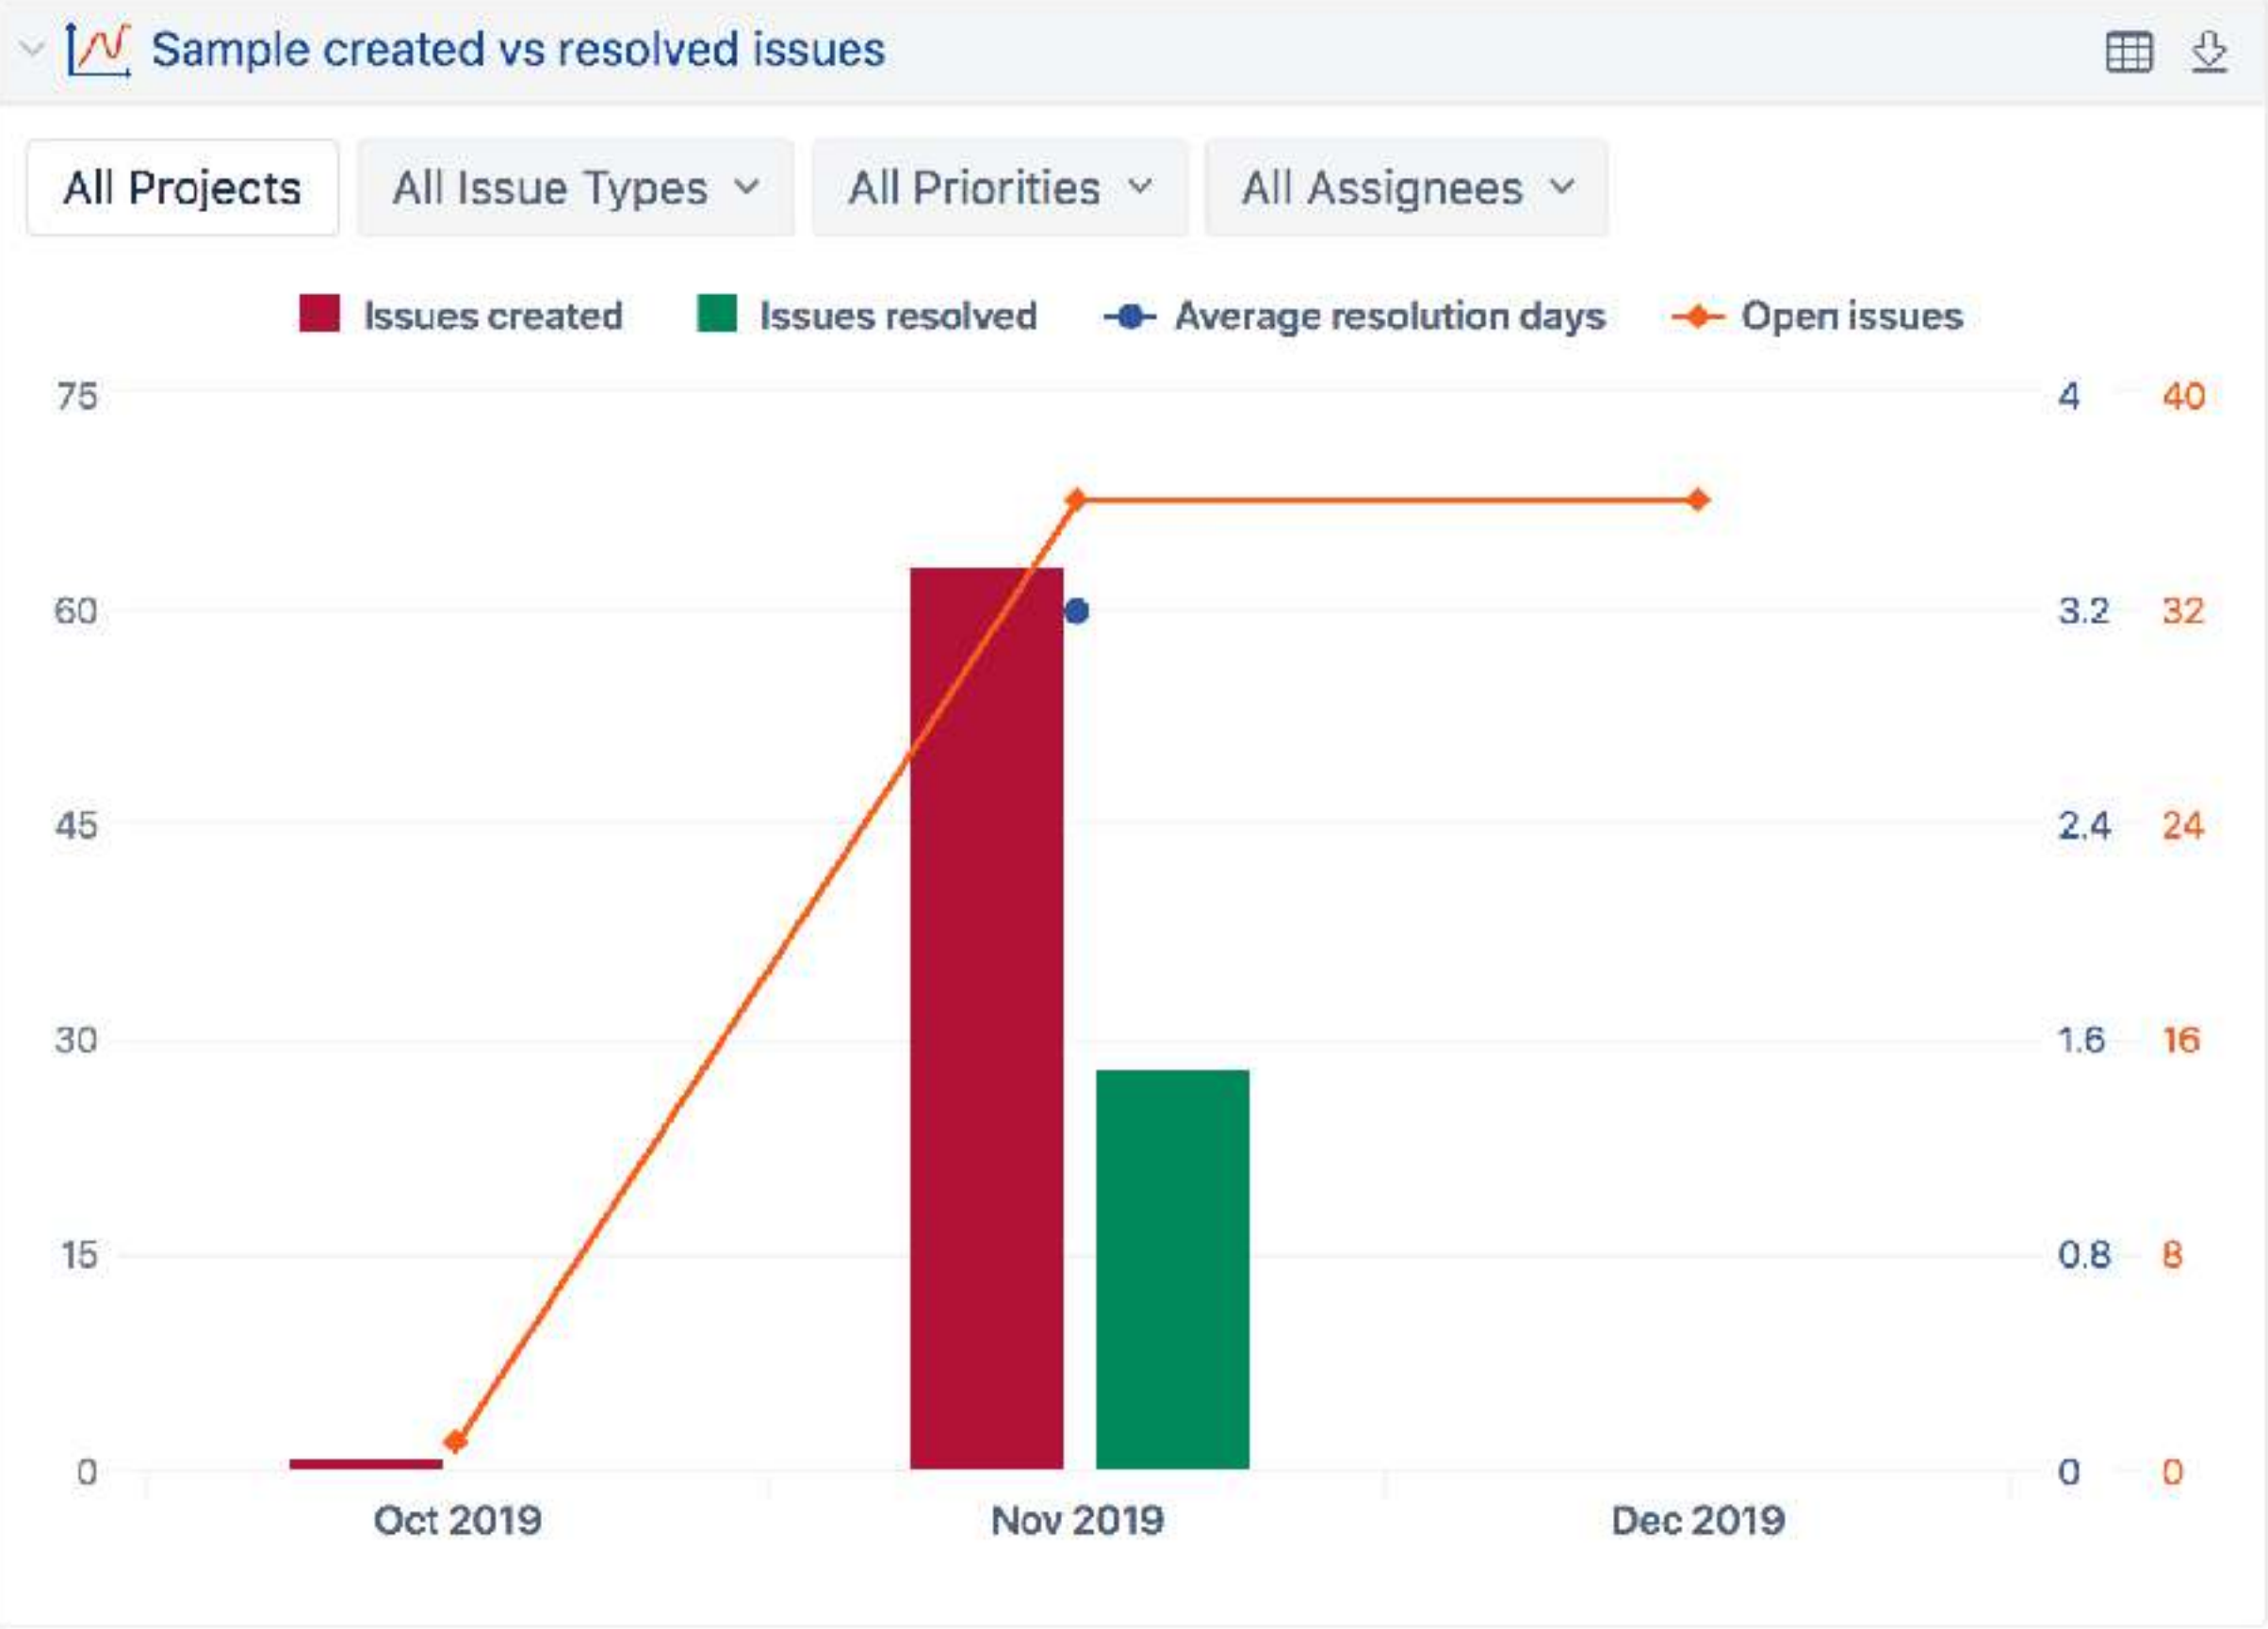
Sample created vs resolved issues

All Projects
All Issue Types
All Priorities
All Assignees

Issues created
Issues resolved
Average resolution days
Open issues

| | | | |
|---|---|---|---|
| 75 | | 4 | 40 |
| 60 | | 3.2 | 32 |
| 45 | | 2.4 | 24 |
| 30 | | 1.6 | 16 |
| 15 | | 0.8 | 8 |
| 0 | | 0 | 0 |

Oct 2019
Nov 2019
Dec 2019